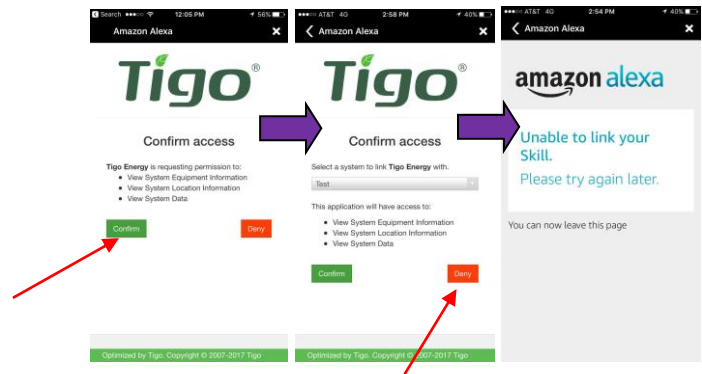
Search 12:05 PM 56%
Amazon Alexa ✕
Tigo®
Confirm access
Tigo Energy is requesting permission to:
• View System Equipment Information
• View System Location Information
• View System Data
Confirm
Deny
Optimized by Tigo. Copyright © 2007-2017 Tigo

AT&T 4G 2:58 PM 40%
Amazon Alexa ✕
Tigo®
Confirm access
Select a system to link Tigo Energy with.
Test
This application will have access to:
• View System Equipment Information
• View System Location Information
• View System Data
Confirm
Deny
Optimized by Tigo. Copyright © 2007-2017 Tigo

AT&T 4G 2:54 PM 40%
Amazon Alexa ✕
amazon alexa
Unable to link your Skill.
Please try again later.
You can now leave this page